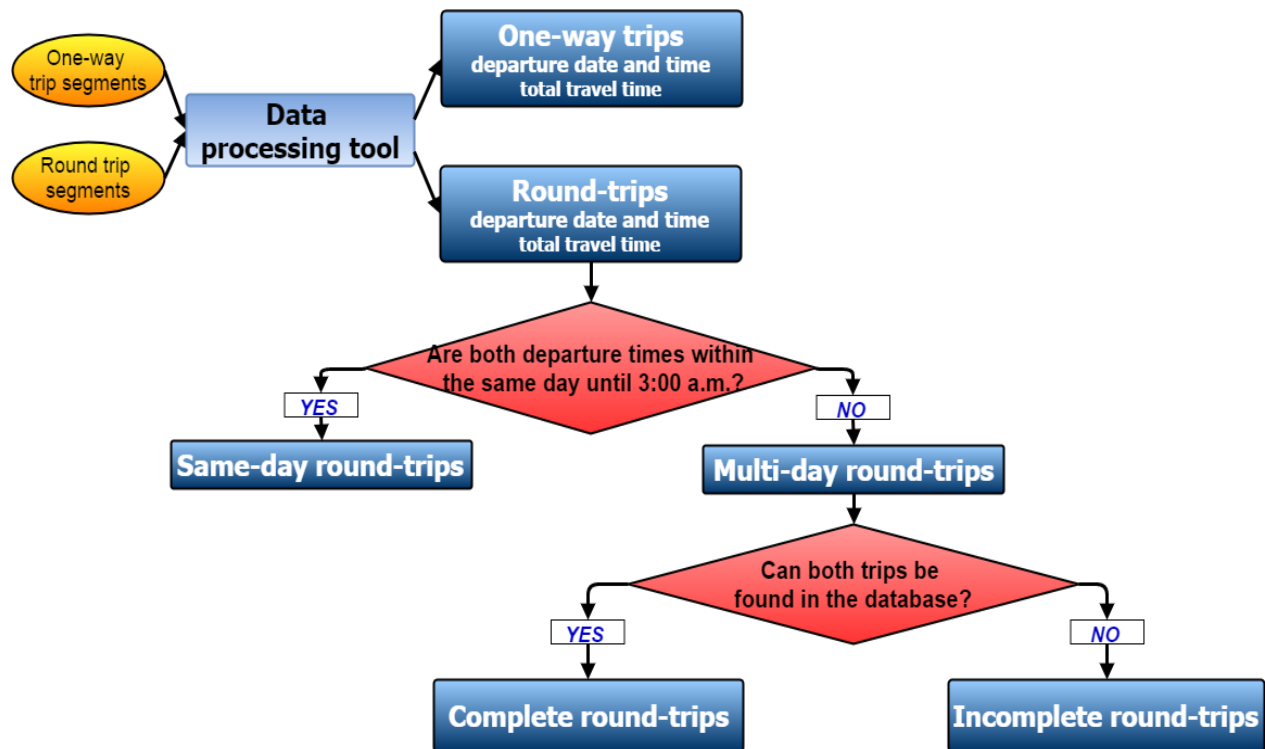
One-way trip segments

Round trip segments

Data processing tool

One-way trips
departure date and time
total travel time

Round-trips
departure date and time
total travel time

Are both departure times within the same day until 3:00 a.m.?

YES

NO

Same-day round-trips

Multi-day round-trips

Can both trips be found in the database?

YES

NO

Complete round-trips

Incomplete round-trips